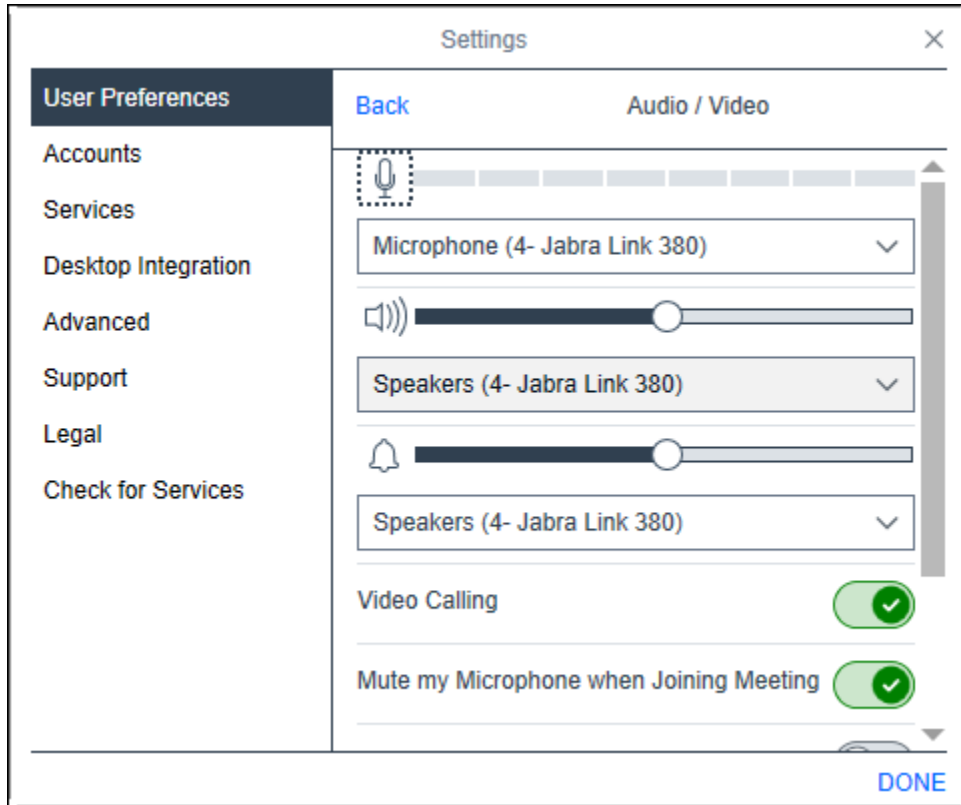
Settings

×

User Preferences

Accounts

Services

Desktop Integration

Advanced

Support

Legal

Check for Services

Back

Audio / Video

Microphone (4- Jabra Link 380)

Speakers (4- Jabra Link 380)

Speakers (4- Jabra Link 380)

Video Calling

Mute my Microphone when Joining Meeting

DONE